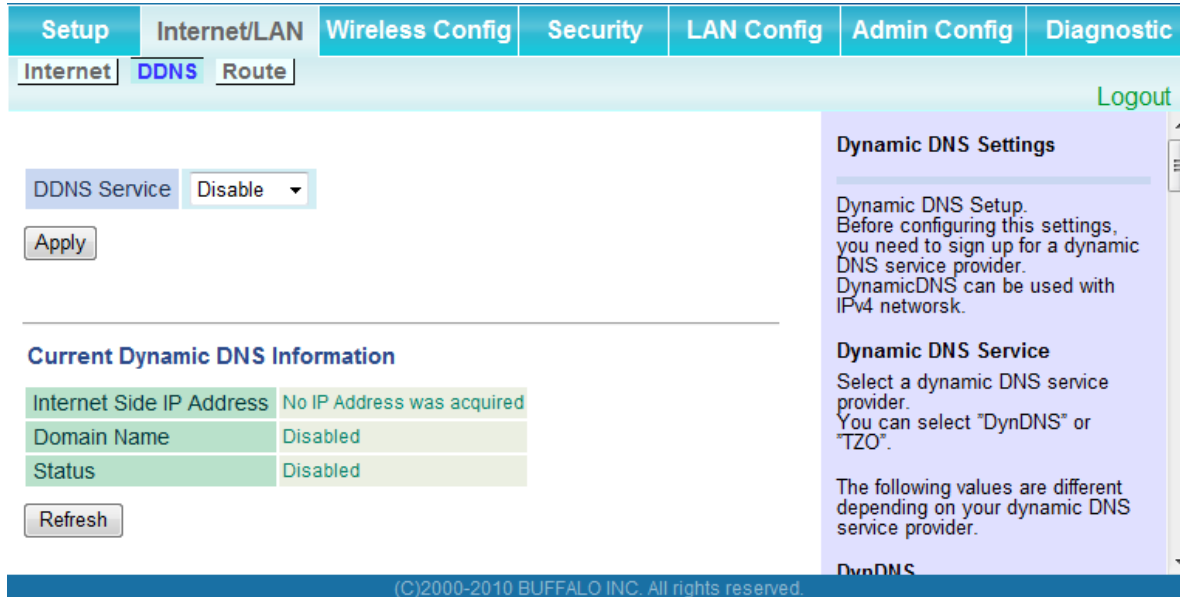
Setup | Internet/LAN | Wireless Config | Security | LAN Config | Admin Config | Diagnostic

Internet | DDNS | Route

Logout

DDNS Service | Disable

Apply

Current Dynamic DNS Information

| Internet Side IP Address | No IP Address was acquired |
|---|---|
| Domain Name | Disabled |
| Status | Disabled |

Refresh

Dynamic DNS Settings

Dynamic DNS Setup. Before configuring this settings, you need to sign up for a dynamic DNS service provider. DynamicDNS can be used with IPv4 networsk.

Dynamic DNS Service

Select a dynamic DNS service provider. You can select "DynDNS" or "TZO".

The following values are different depending on your dynamic DNS service provider.

DynDNS

(C)2000-2010 BUFFALO INC. All rights reserved.